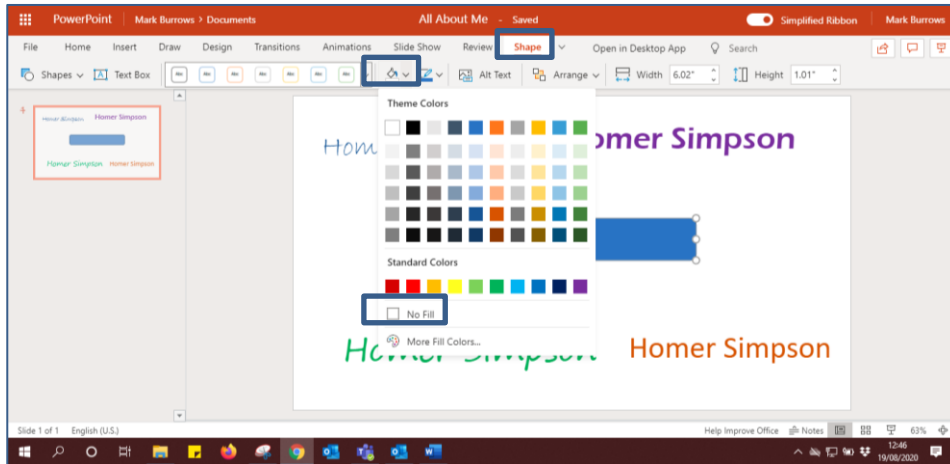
PowerPoint Mark Burrows > Documents All About Me - Saved Simplified Ribbon Mark Burrows

File Home Insert Draw Design Transitions Animations Slide Show Review Shape Open in Desktop App Search

Shapes Text Box Alt Text Arrange Width 6.02" Height 1.01"

Homer Simpson

Homer Simpson Homer Simpson

Hom omer Simpson

Theme Colors

Standard Colors

No Fill

More Fill Colors...

Homer Simpson Homer Simpson

Slide 1 of 1 English (U.S.) Help Improve Office Notes 63%

12:46 19/08/2020